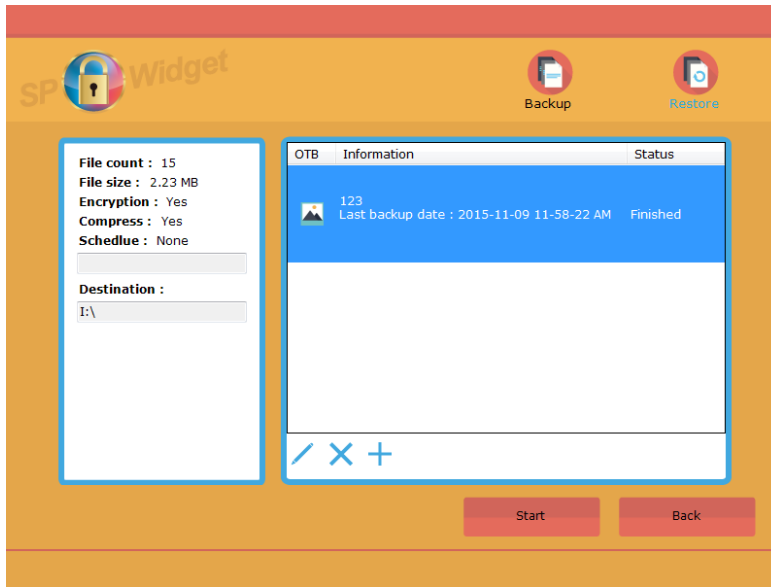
SP Widget

Backup

Restore

File count : 15
File size : 2.23 MB
Encryption : Yes
Compress : Yes
Schedlue : None

Destination :
I:\

| OTB | Information | Status |
|---|---|---|
| | 123 Last backup date : 2015-11-09 11-58-22 AM | Finished |

Start

Back